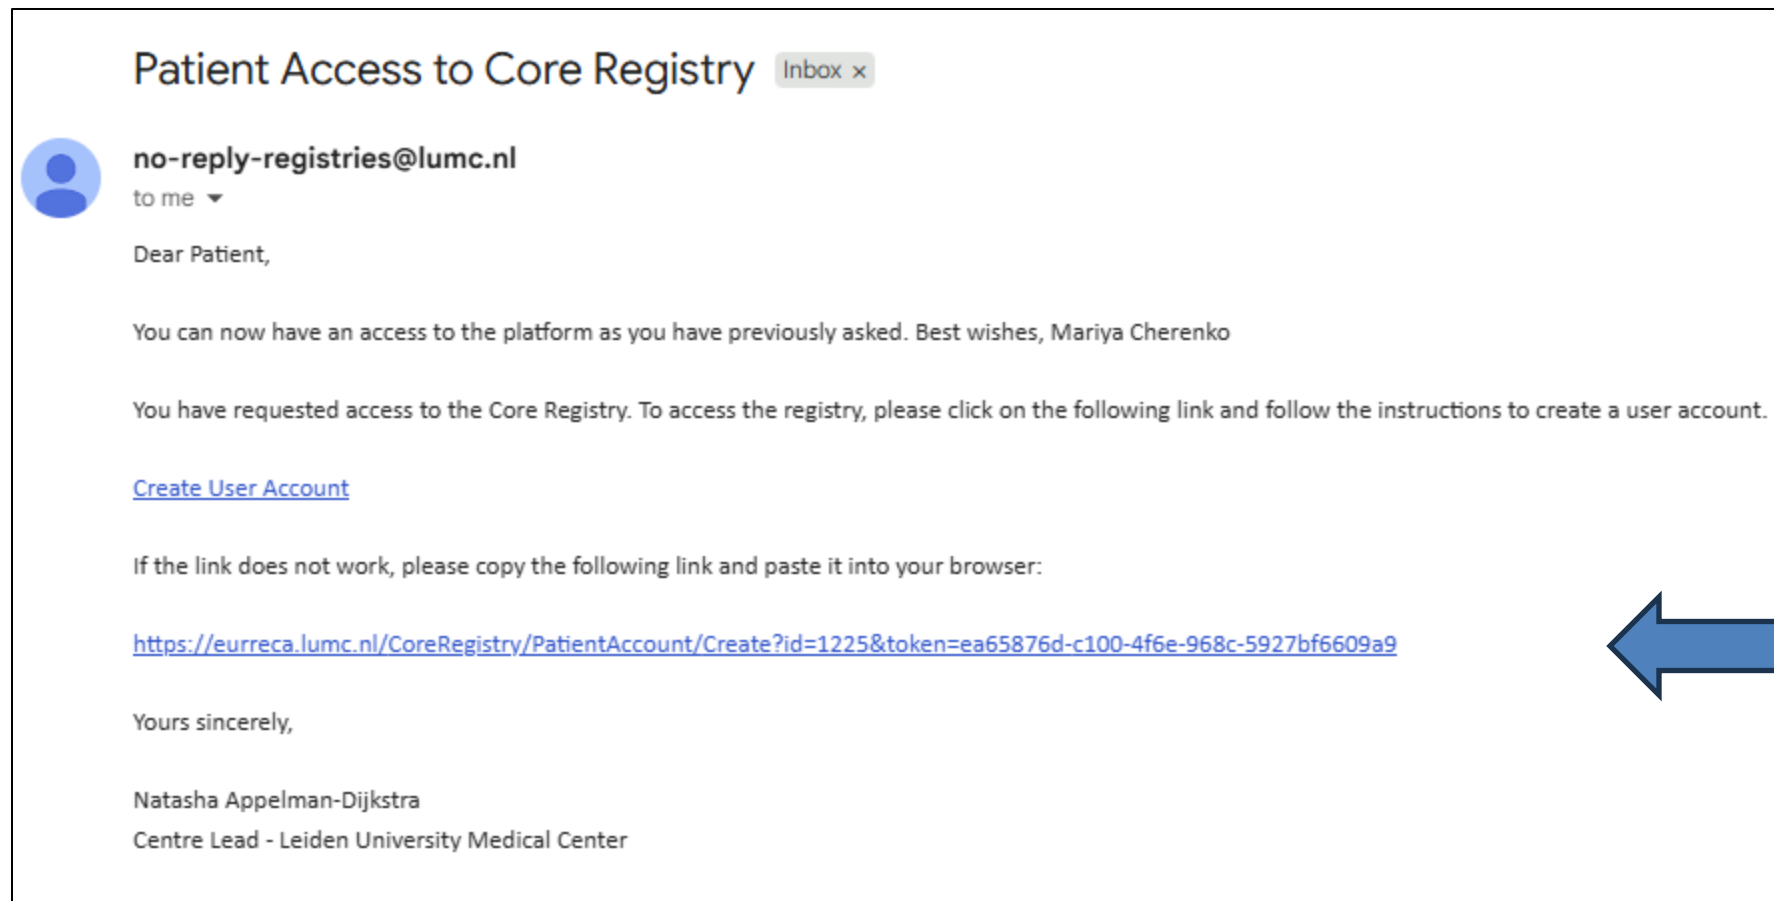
Patient Access to Core Registry Inbox ×

no-reply-registries@lumc.nl
to me

Dear Patient,

You can now have an access to the platform as you have previously asked. Best wishes, Mariya Cherenko

You have requested access to the Core Registry. To access the registry, please click on the following link and follow the instructions to create a user account.

Create User Account

If the link does not work, please copy the following link and paste it into your browser:

https://eurreca.lumc.nl/CoreRegistry/PatientAccount/Create?id=1225&token=ea65876d-c100-4f6e-968c-5927bf6609a9

Yours sincerely,

Natasha Appelman-Dijkstra
Centre Lead - Leiden University Medical Center